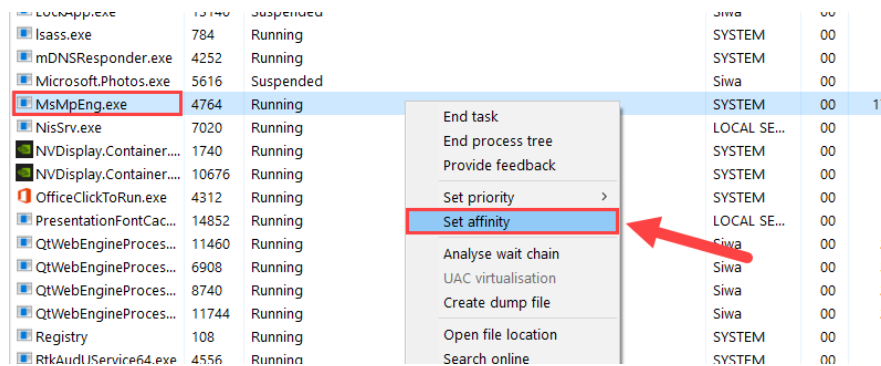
| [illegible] | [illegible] | Suspended | Siwa | 00 | |
|---|---|---|---|---|---|
| lsass.exe | 784 | Running | SYSTEM | 00 | |
| mDNSResponder.exe | 4252 | Running | SYSTEM | 00 | |
| Microsoft.Photos.exe | 5616 | Suspended | Siwa | 00 | |
| MsMpEng.exe | 4764 | Running | SYSTEM | 00 | 1 |
| NisSrv.exe | 7020 | Running | LOCAL SE... | 00 | |
| NVDisplay.Container.... | 1740 | Running | SYSTEM | 00 | |
| NVDisplay.Container.... | 10676 | Running | SYSTEM | 00 | |
| OfficeClickToRun.exe | 4312 | Running | SYSTEM | 00 | |
| PresentationFontCac... | 14852 | Running | LOCAL SE... | 00 | |
| QtWebEngineProces... | 11460 | Running | Siwa | 00 | |
| QtWebEngineProces... | 6908 | Running | Siwa | 00 | |
| QtWebEngineProces... | 8740 | Running | Siwa | 00 | |
| QtWebEngineProces... | 11744 | Running | Siwa | 00 | |
| Registry | 108 | Running | SYSTEM | 00 | |
| RtkAudUService64.exe | 4556 | Running | SYSTEM | 00 | |

End task
End process tree
Provide feedback
Set priority
Set affinity
Analyse wait chain
UAC virtualisation
Create dump file
Open file location
Search online